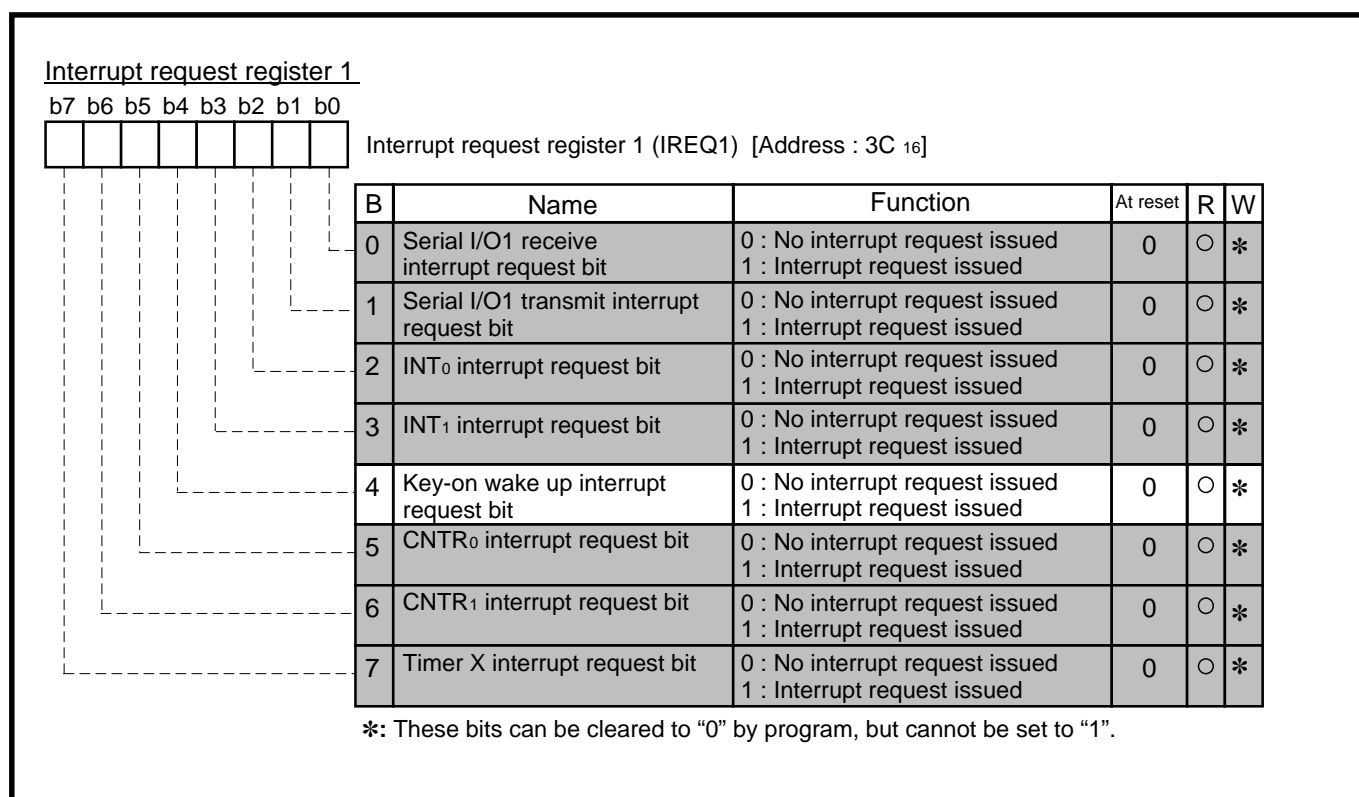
Interrupt request register 1

b7 b6 b5 b4 b3 b2 b1 b0

Interrupt request register 1 (IREQ1) [Address : 3C $_{16}$]

| B | Name | Function | At reset | R | W |
|---|---|---|---|---|---|
| 0 | Serial I/O1 receive interrupt request bit | 0 : No interrupt request issued 1 : Interrupt request issued | 0 | ○ | ✻ |
| 1 | Serial I/O1 transmit interrupt request bit | 0 : No interrupt request issued 1 : Interrupt request issued | 0 | ○ | ✻ |
| 2 | INT$_0$ interrupt request bit | 0 : No interrupt request issued 1 : Interrupt request issued | 0 | ○ | ✻ |
| 3 | INT$_1$ interrupt request bit | 0 : No interrupt request issued 1 : Interrupt request issued | 0 | ○ | ✻ |
| 4 | Key-on wake up interrupt request bit | 0 : No interrupt request issued 1 : Interrupt request issued | 0 | ○ | ✻ |
| 5 | CNTR$_0$ interrupt request bit | 0 : No interrupt request issued 1 : Interrupt request issued | 0 | ○ | ✻ |
| 6 | CNTR$_1$ interrupt request bit | 0 : No interrupt request issued 1 : Interrupt request issued | 0 | ○ | ✻ |
| 7 | Timer X interrupt request bit | 0 : No interrupt request issued 1 : Interrupt request issued | 0 | ○ | ✻ |

✻: These bits can be cleared to "0" by program, but cannot be set to "1".